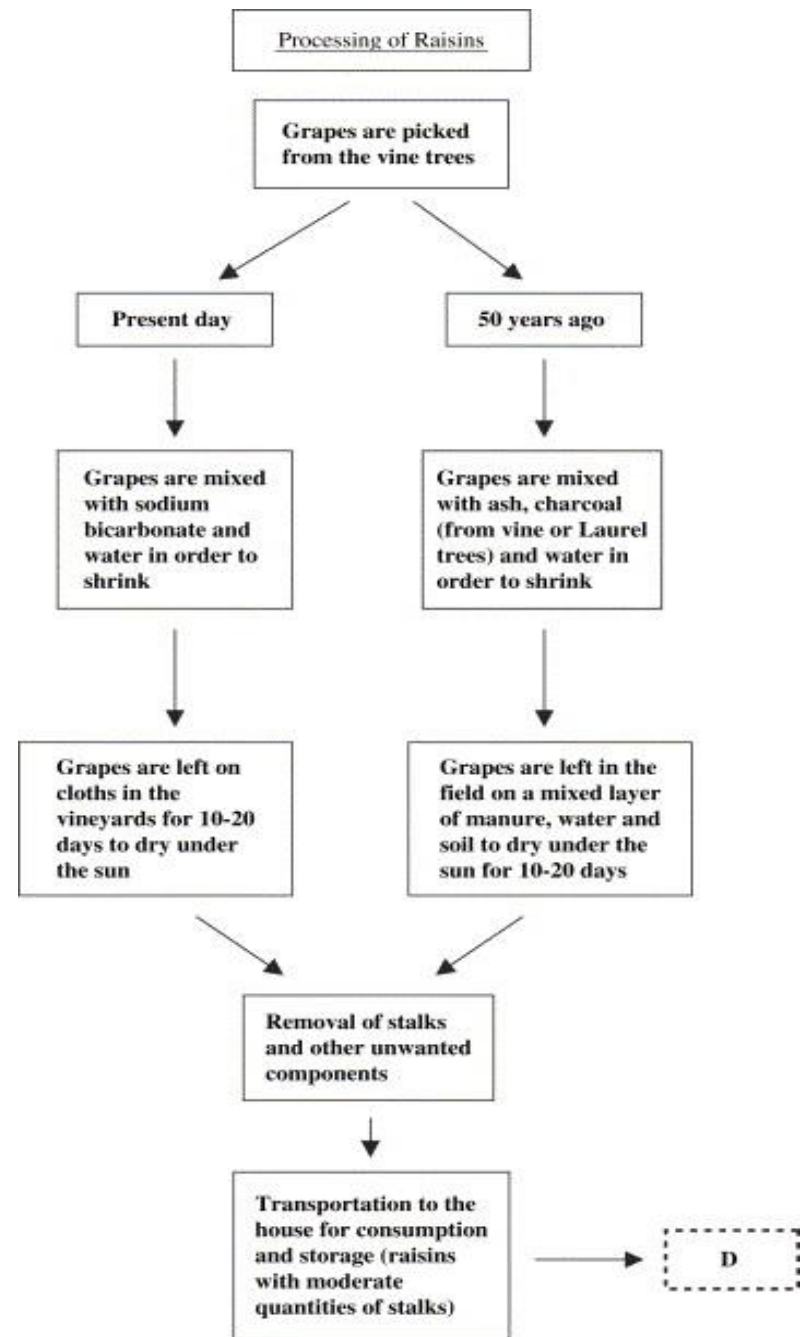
Processing of Raisins

Grapes are picked from the vine trees

Present day

50 years ago

Grapes are mixed with sodium bicarbonate and water in order to shrink

Grapes are mixed with ash, charcoal (from vine or Laurel trees) and water in order to shrink

Grapes are left on cloths in the vineyards for 10-20 days to dry under the sun

Grapes are left in the field on a mixed layer of manure, water and soil to dry under the sun for 10-20 days

Removal of stalks and other unwanted components

Transportation to the house for consumption and storage (raisins with moderate quantities of stalks)

D